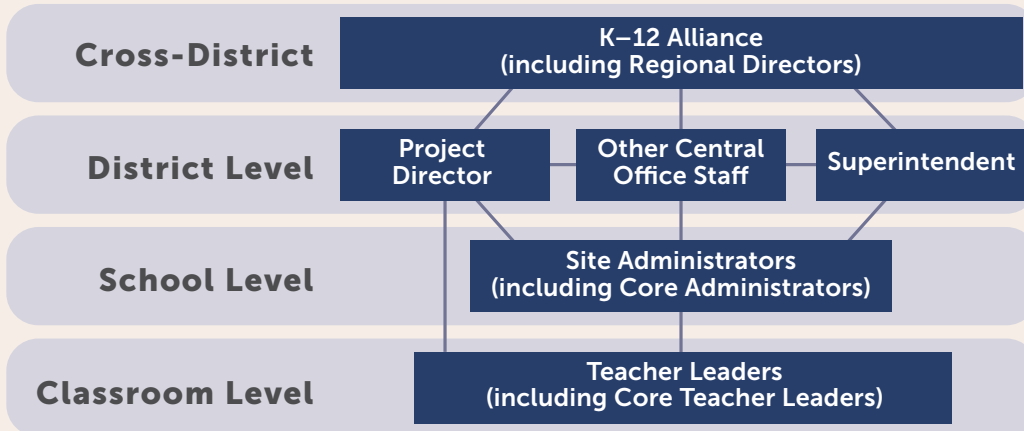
Cross-District

K–12 Alliance (including Regional Directors)

District Level

Project Director

Other Central Office Staff

Superintendent

School Level

Site Administrators (including Core Administrators)

Classroom Level

Teacher Leaders (including Core Teacher Leaders)